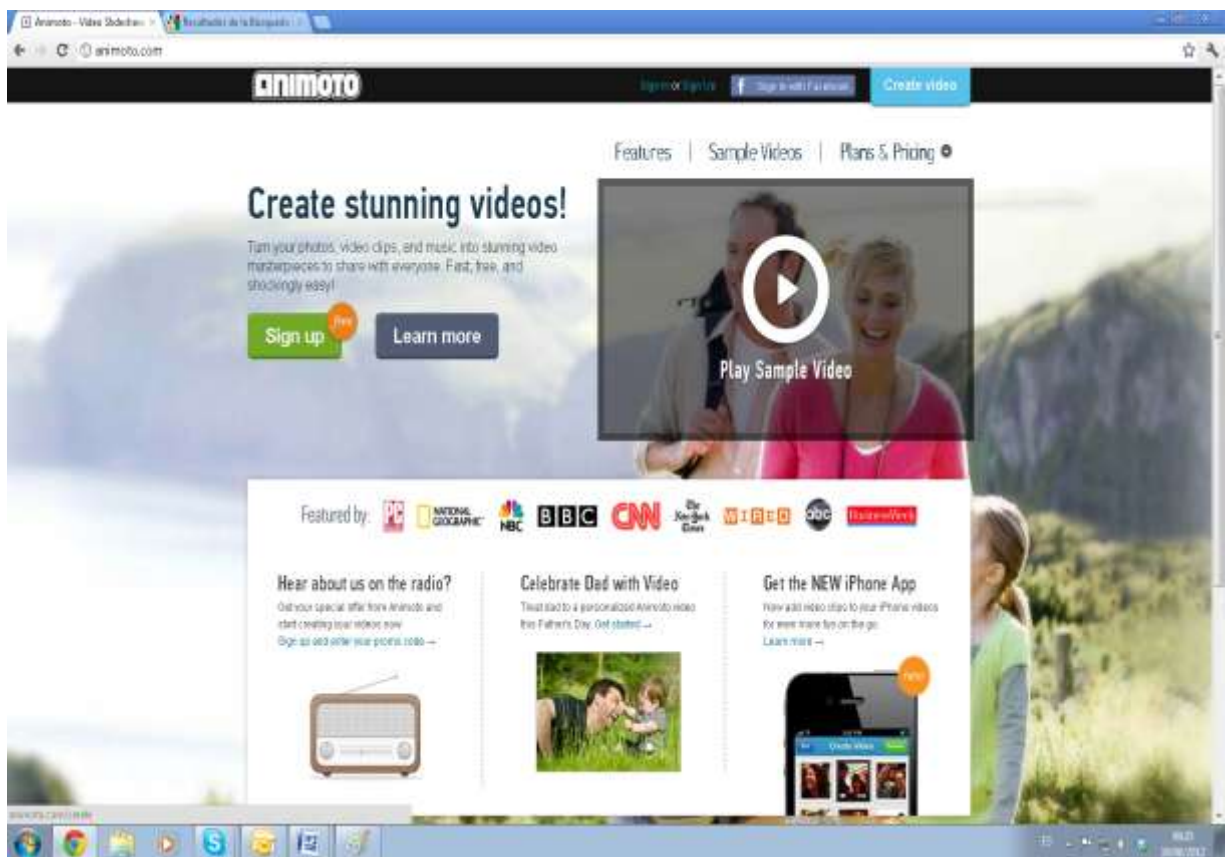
Animoto - Video Slideshow | Resultados de la Búsqueda

animoto.com

animoto

Sign in or Sign Up | Sign in with Facebook | Create video

Features | Sample Videos | Plans & Pricing

Create stunning videos!

Turn your photos, video clips, and music into stunning video masterpieces to share with everyone. Fast, free, and shockingly easy!

Sign up free

Learn more

Play Sample Video

Featured by: PC NATIONAL GEOGRAPHIC NBC BBC CNN The New York Times WIRED abc BusinessWeek

Hear about us on the radio?
Get your special offer from Animoto and start creating your videos now.
Sign up and enter your promo code →

Celebrate Dad with Video
Treat dad to a personalized Animoto video this Father's Day. Get started →

Get the NEW iPhone App
Now add video clips to your iPhone videos for even more fun on the go.
Learn more →

new

Create Video